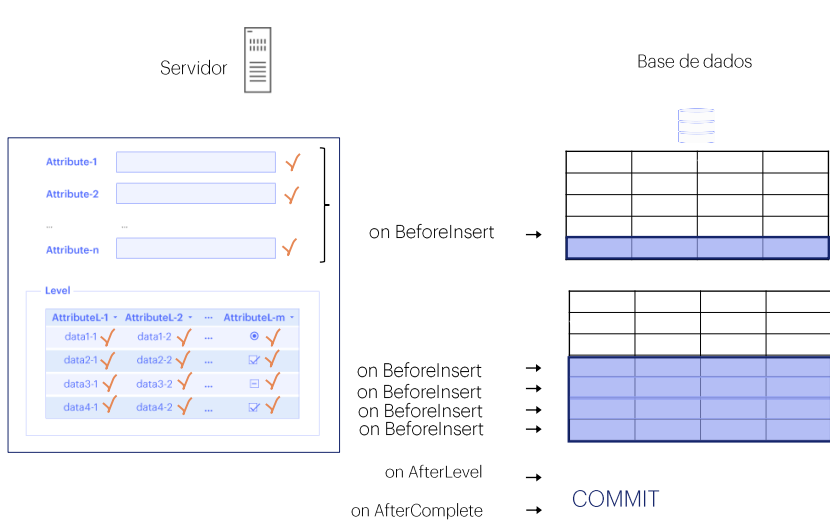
Servidor

Base de dados

Attribute-1

Attribute-2

...

...

Attribute-n

on BeforeInsert

Level

| AttributeL-1 | AttributeL-2 | ... | AttributeL-m |
|---|---|---|---|
| data1-1 | data1-2 | ... | |
| data2-1 | data2-2 | ... | |
| data3-1 | data3-2 | ... | |
| data4-1 | data4-2 | ... | |

on BeforeInsert
on BeforeInsert
on BeforeInsert
on BeforeInsert

on AfterLevel

on AfterComplete

COMMIT